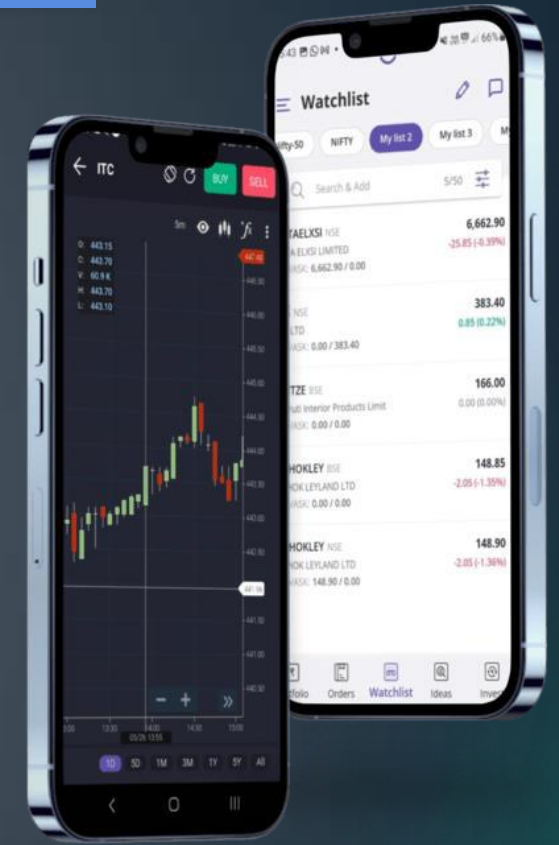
ITC
BUY
SELL
5m
O: 443.15
C: 443.70
V: 60.9 K
H: 443.70
L: 443.10
13:00
13:30
14:00
14:30
15:00
05/26 13:55
1D
5D
1M
3M
1Y
5Y
All

Watchlist
fty-50
NIFTY
My list 2
My list 3
Search & Add
5/50
TAELXSI NSE
A ELXSI LIMITED
ASK: 6,662.90 / 0.00
6,662.90
-25.85 (-0.39%)
NSE
LTD
ASK: 0.00 / 383.40
383.40
0.85 (0.22%)
TZE BSE
tuti Interior Products Limit
ASK: 0.00 / 0.00
166.00
0.00 (0.00%)
HOKLEY BSE
HOK LEYLAND LTD
ASK: 0.00 / 0.00
148.85
-2.05 (-1.35%)
HOKLEY NSE
HOK LEYLAND LTD
ASK: 148.90 / 0.00
148.90
-2.05 (-1.36%)
tfolio
Orders
Watchlist
Ideas
Inves